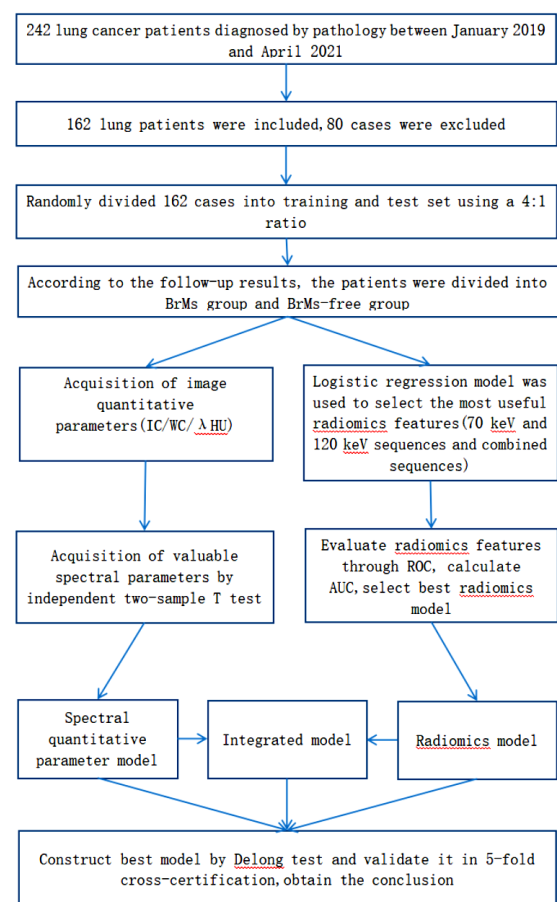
242 lung cancer patients diagnosed by pathology between January 2019 and April 2021

162 lung patients were included, 80 cases were excluded

Randomly divided 162 cases into training and test set using a 4:1 ratio

According to the follow-up results, the patients were divided into BrMs group and BrMs-free group

Acquisition of image quantitative parameters(IC/WC/λHU)

Logistic regression model was used to select the most useful radiomics features(70 keV and 120 keV sequences and combined sequences)

Acquisition of valuable spectral parameters by independent two-sample T test

Evaluate radiomics features through ROC, calculate AUC, select best radiomics model

Spectral quantitative parameter model

Integrated model

Radiomics model

Construct best model by Delong test and validate it in 5-fold cross-certification, obtain the conclusion